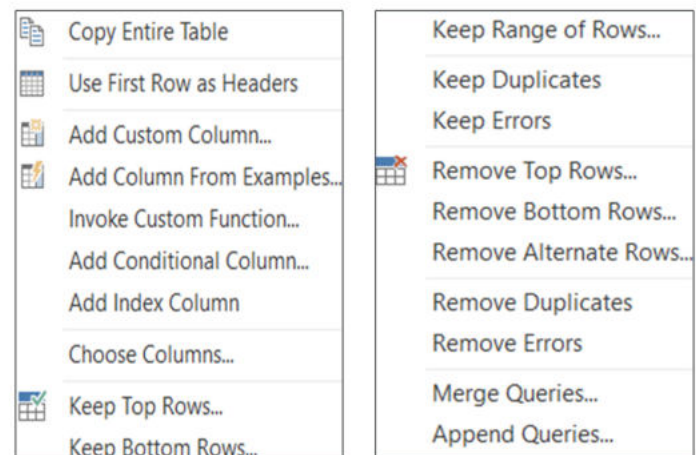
Copy Entire Table

Use First Row as Headers

Add Custom Column...
Add Column From Examples...
Invoke Custom Function...
Add Conditional Column...
Add Index Column

Choose Columns...

Keep Top Rows...
Keep Bottom Rows...

Keep Range of Rows...

Keep Duplicates
Keep Errors

Remove Top Rows...
Remove Bottom Rows...
Remove Alternate Rows...

Remove Duplicates
Remove Errors

Merge Queries...
Append Queries...